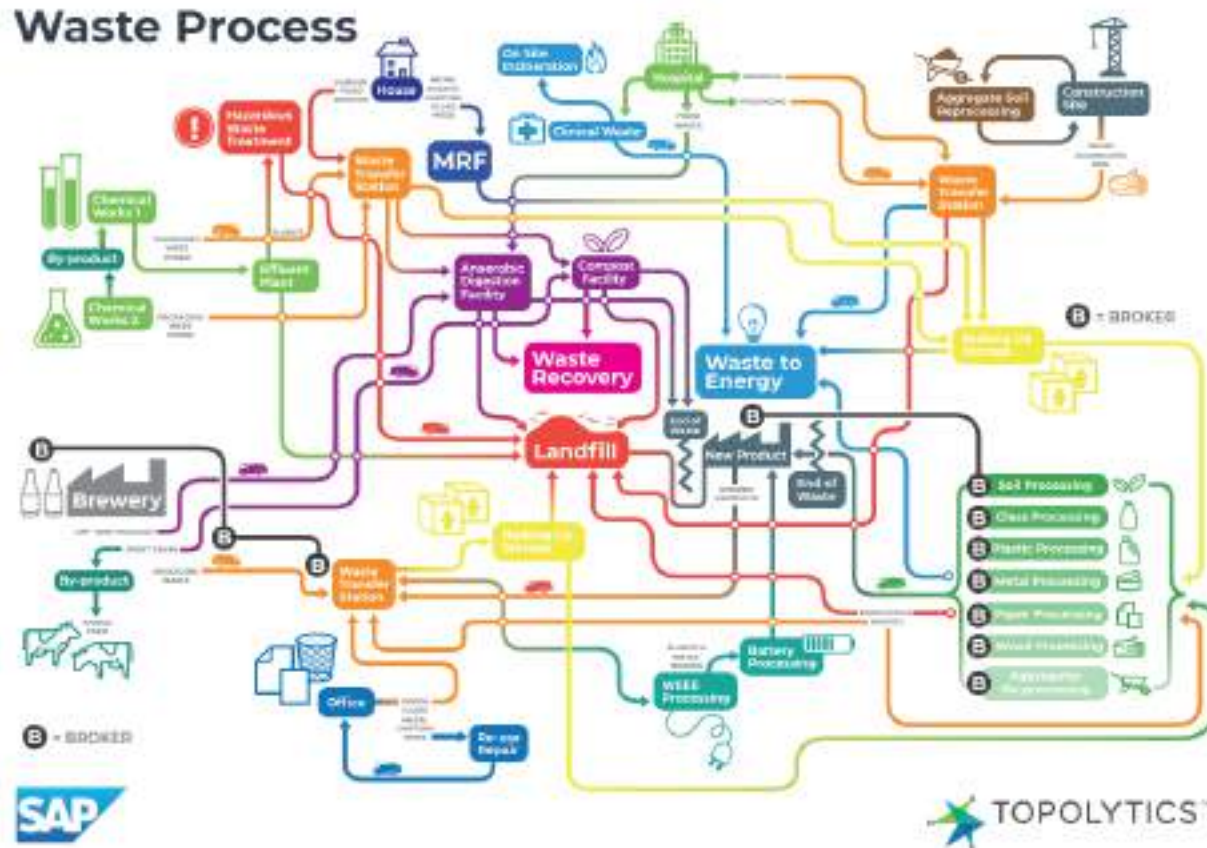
Waste Process

House

MRF

Hazardous Waste Treatment

Waste Transfer Station

On Site Incineration

Hospital

Clinical Waste

Aggregate Soil Reprocessing

Construction Site

Waste Transfer Station

Chemical Works 1

By-product

Chemical Works 2

Effluent Plant

Anaerobic Digestion Facility

Compost Facility

Waste Recovery

Waste to Energy

B = BROKER

Landfill

New Product

End of Waste

Brewery

By-product

Waste Transfer Station

Soil Processing

Glass Processing

Plastic Processing

Metal Processing

Paper Processing

Wood Processing

Aggregate Re-processing

Battery Processing

WEEE Processing

Office

Re-use Repair

B = BROKER

SAP

TOPOLYTICS